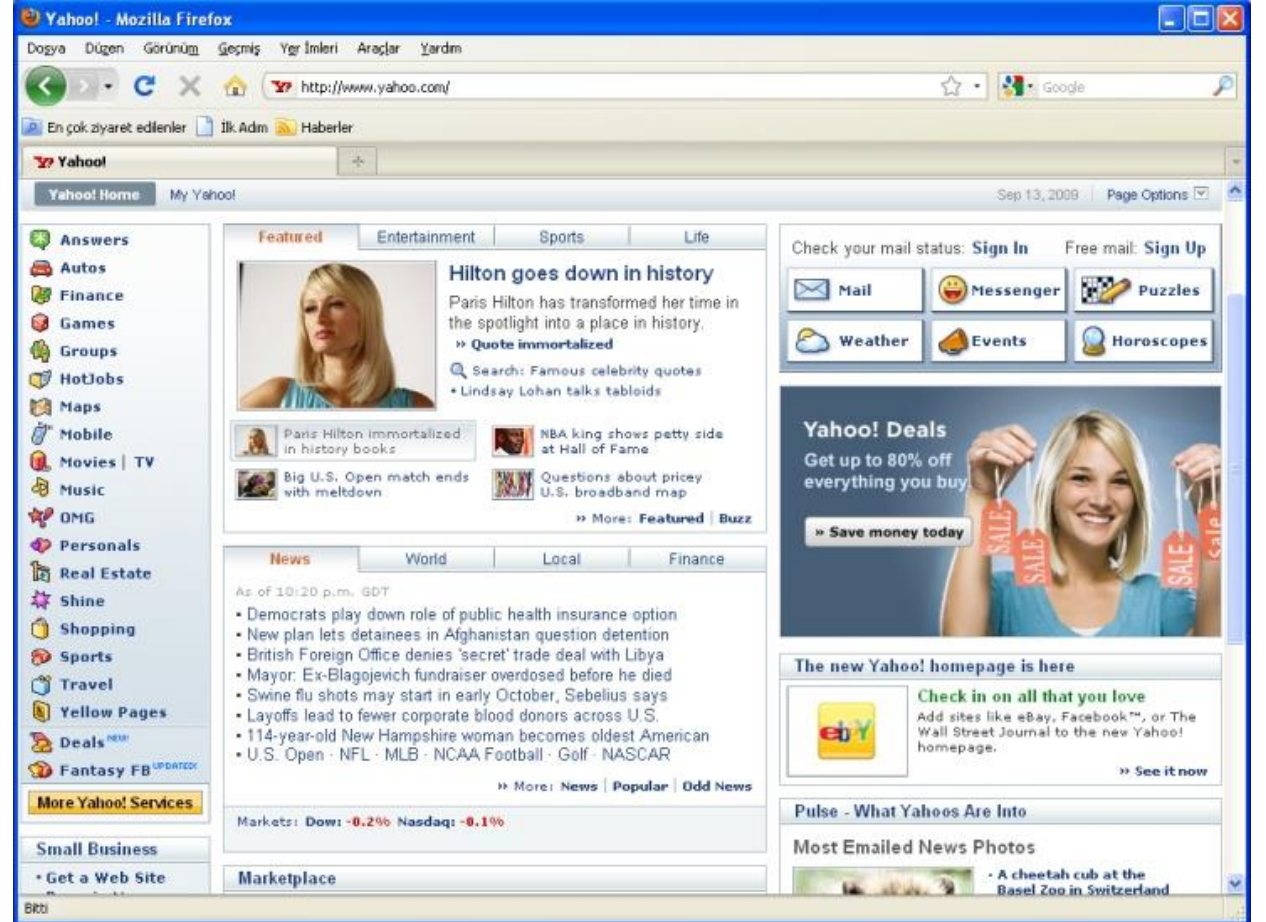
Yahoo! - Mozilla Firefox

Dosya Düzen Görünüm Geçmiş Yer İmleri Araçlar Yardım

http://www.yahoo.com/

Google

En çok ziyaret edilenler İlk Adım Haberler

Yahoo!

Yahoo! Home My Yahoo!

Sep 13, 2009 Page Options

Answers
Autos
Finance
Games
Groups
HotJobs
Maps
Mobile
Movies | TV
Music
OMG
Personals
Real Estate
Shine
Shopping
Sports
Travel
Yellow Pages
Deals NEW
Fantasy FB UPDATED
More Yahoo! Services

Small Business
• Get a Web Site

Featured | Entertainment | Sports | Life

Hilton goes down in history

Paris Hilton has transformed her time in the spotlight into a place in history.
» Quote immortalized

Search: Famous celebrity quotes
• Lindsay Lohan talks tabloids

Paris Hilton immortalized in history books
NBA king shows petty side at Hall of Fame
Big U.S. Open match ends with meltdown
Questions about pricey U.S. broadband map

» More: Featured | Buzz

News | World | Local | Finance

As of 10:20 p.m. GDT
• Democrats play down role of public health insurance option
• New plan lets detainees in Afghanistan question detention
• British Foreign Office denies 'secret' trade deal with Libya
• Mayor: Ex-Blagojevich fundraiser overdosed before he died
• Swine flu shots may start in early October, Sebelius says
• Layoffs lead to fewer corporate blood donors across U.S.
• 114-year-old New Hampshire woman becomes oldest American
• U.S. Open · NFL · MLB · NCAA Football · Golf · NASCAR

» More: News | Popular | Odd News

Markets: Dow: -0.2% Nasdaq: -0.1%

Marketplace

Check your mail status: Sign In Free mail: Sign Up

Mail
Messenger
Puzzles
Weather
Events
Horoscopes

Yahoo! Deals
Get up to 80% off everything you buy.
» Save money today

SALE SALE SALE SALE Sale

The new Yahoo! homepage is here

ebY

Check in on all that you love
Add sites like eBay, Facebook™, or The Wall Street Journal to the new Yahoo! homepage.
» See it now

Pulse - What Yahoos Are Into

Most Emailed News Photos

• A cheetah cub at the Basel Zoo in Switzerland

Bitti